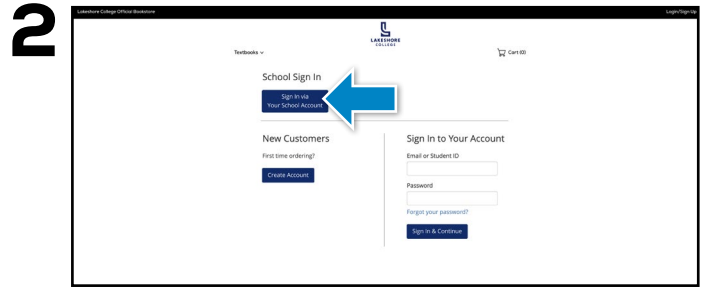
2

Lakeshore College Official Bookstore

Login/Sign-Up

LAKESHORE COLLEGE

Textbooks ⌄

Cart (0)

School Sign In

Sign In via Your School Account

New Customers

First time ordering?

Create Account

Sign In to Your Account

Email or Student ID

Password

Forgot your password?

Sign In & Continue